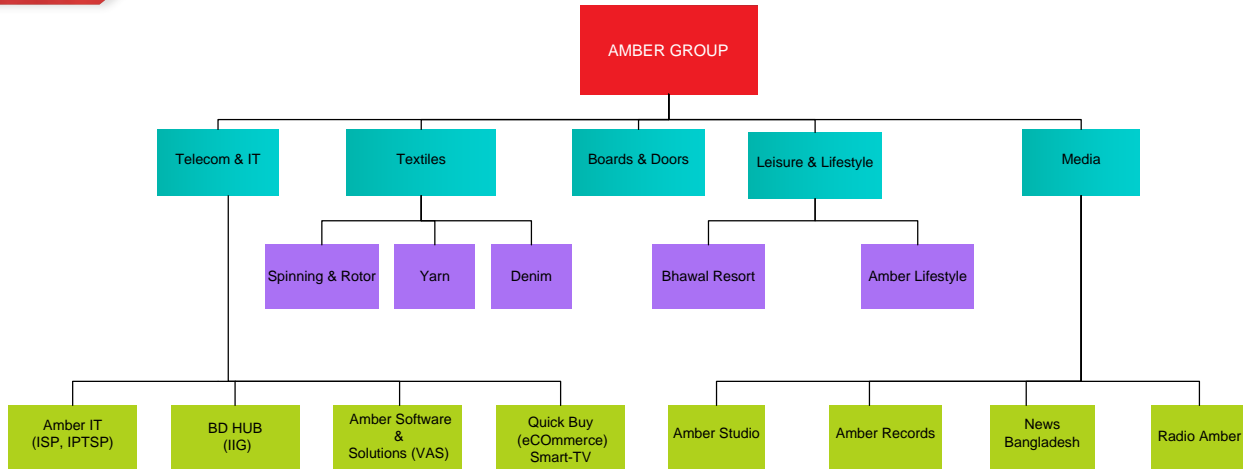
AMBER GROUP

Telecom & IT

Textiles

Boards & Doors

Leisure & Lifestyle

Media

Spinning & Rotor

Yarn

Denim

Bhawal Resort

Amber Lifestyle

Amber IT (ISP, IPTSP)

BD HUB (IIG)

Amber Software & Solutions (VAS)

Quick Buy (eCOmmerce) Smart-TV

Amber Studio

Amber Records

News Bangladesh

Radio Amber